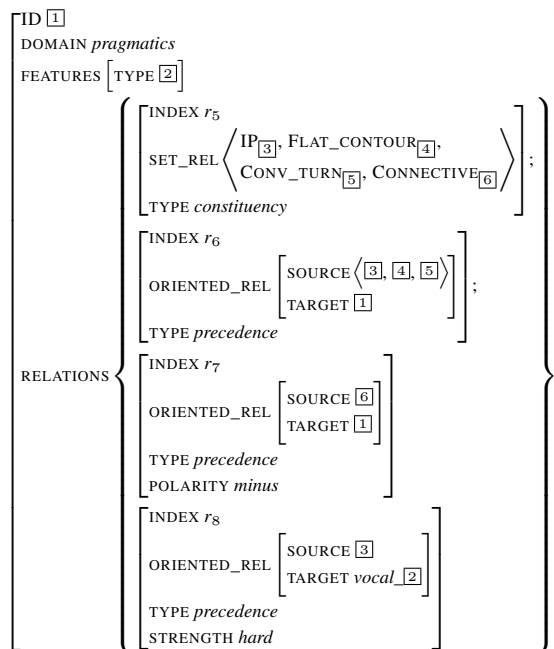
ID $\boxed{1}$
DOMAIN *pragmatics*
FEATURES [TYPE $\boxed{2}$]

RELATIONS

INDEX $r_5$
SET_REL $\langle$ IP$_{\boxed{3}}$, FLAT_CONTOUR$_{\boxed{4}}$, CONV_TURN$_{\boxed{5}}$, CONNECTIVE$_{\boxed{6}}$ $\rangle$
TYPE *constituency* ;

INDEX $r_6$
ORIENTED_REL [SOURCE $\langle \boxed{3}, \boxed{4}, \boxed{5} \rangle$ TARGET $\boxed{1}$]
TYPE *precedence* ;

INDEX $r_7$
ORIENTED_REL [SOURCE $\boxed{6}$ TARGET $\boxed{1}$]
TYPE *precedence*
POLARITY *minus*

INDEX $r_8$
ORIENTED_REL [SOURCE $\boxed{3}$ TARGET *vocal*_$\boxed{2}$]
TYPE *precedence*
STRENGTH *hard*